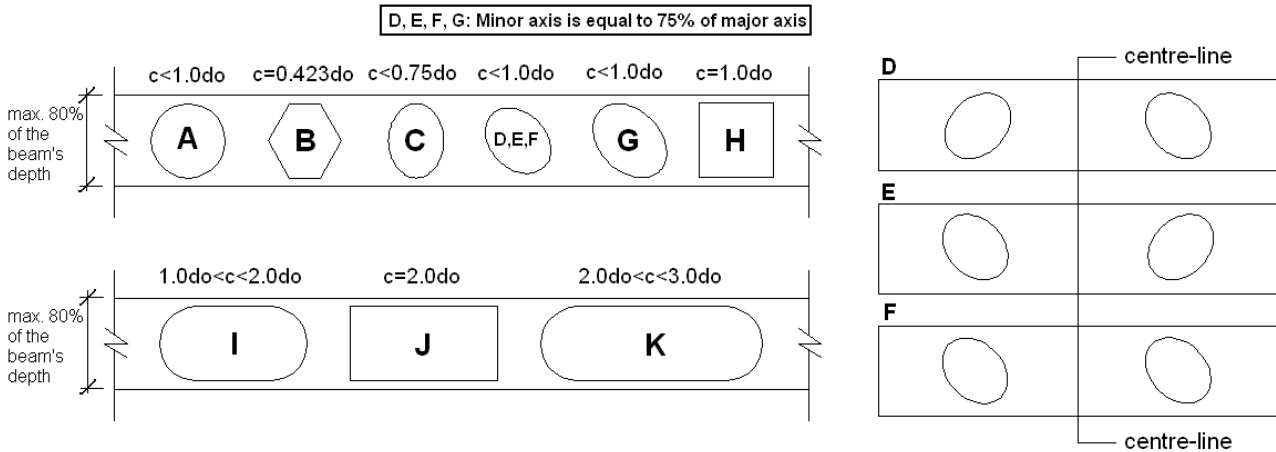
D, E, F, G: Minor axis is equal to 75% of major axis

max. 80% of the beam's depth

c<1.0do c=0.423do c<0.75do c<1.0do c<1.0do c=1.0do

A B C D,E,F G H

max. 80% of the beam's depth

1.0do<c<2.0do c=2.0do 2.0do<c<3.0do

I J K

centre-line

D

E

F

centre-line